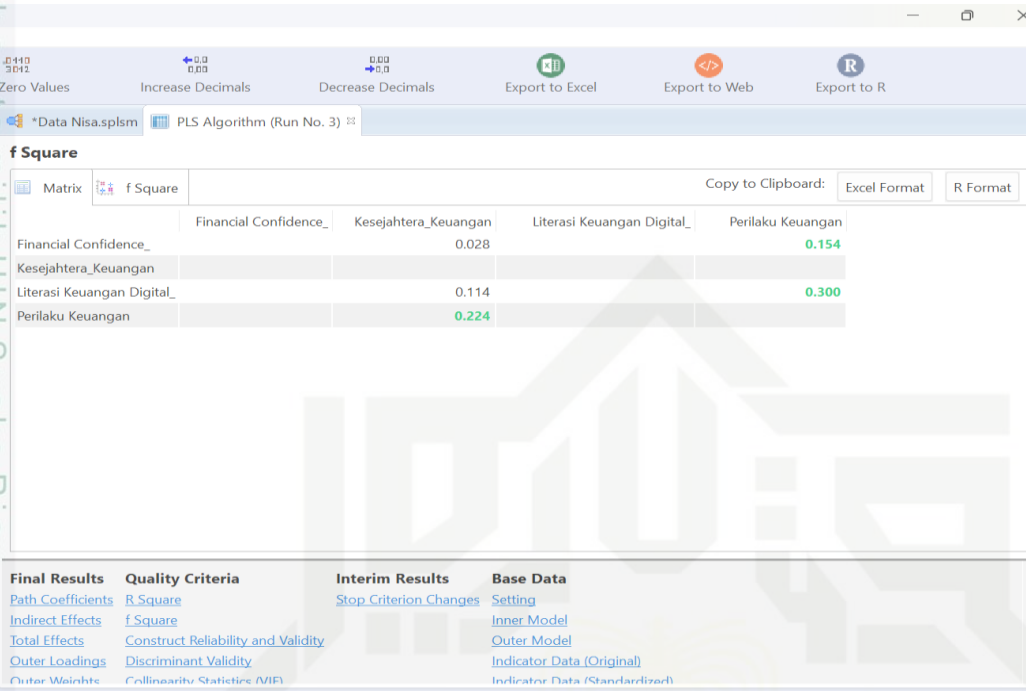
Zero Values Increase Decimals Decrease Decimals Export to Excel Export to Web Export to R

*Data Nisa.splsm PLS Algorithm (Run No. 3)

f Square

Matrix f Square Copy to Clipboard: Excel Format R Format

| | Financial Confidence_ | Kesejahtera_Keuangan | Literasi Keuangan Digital_ | Perilaku Keuangan |
|---|---|---|---|---|
| Financial Confidence_ | | 0.028 | | 0.154 |
| Kesejahtera_Keuangan | | | | |
| Literasi Keuangan Digital_ | | 0.114 | | 0.300 |
| Perilaku Keuangan | | 0.224 | | |

Final Results
Path Coefficients
Indirect Effects
Total Effects
Outer Loadings
Outer Weights

Quality Criteria
R Square
f Square
Construct Reliability and Validity
Discriminant Validity
Collinearity Statistics (VIF)

Interim Results
Stop Criterion Changes

Base Data
Setting
Inner Model
Outer Model
Indicator Data (Original)
Indicator Data (Standardized)